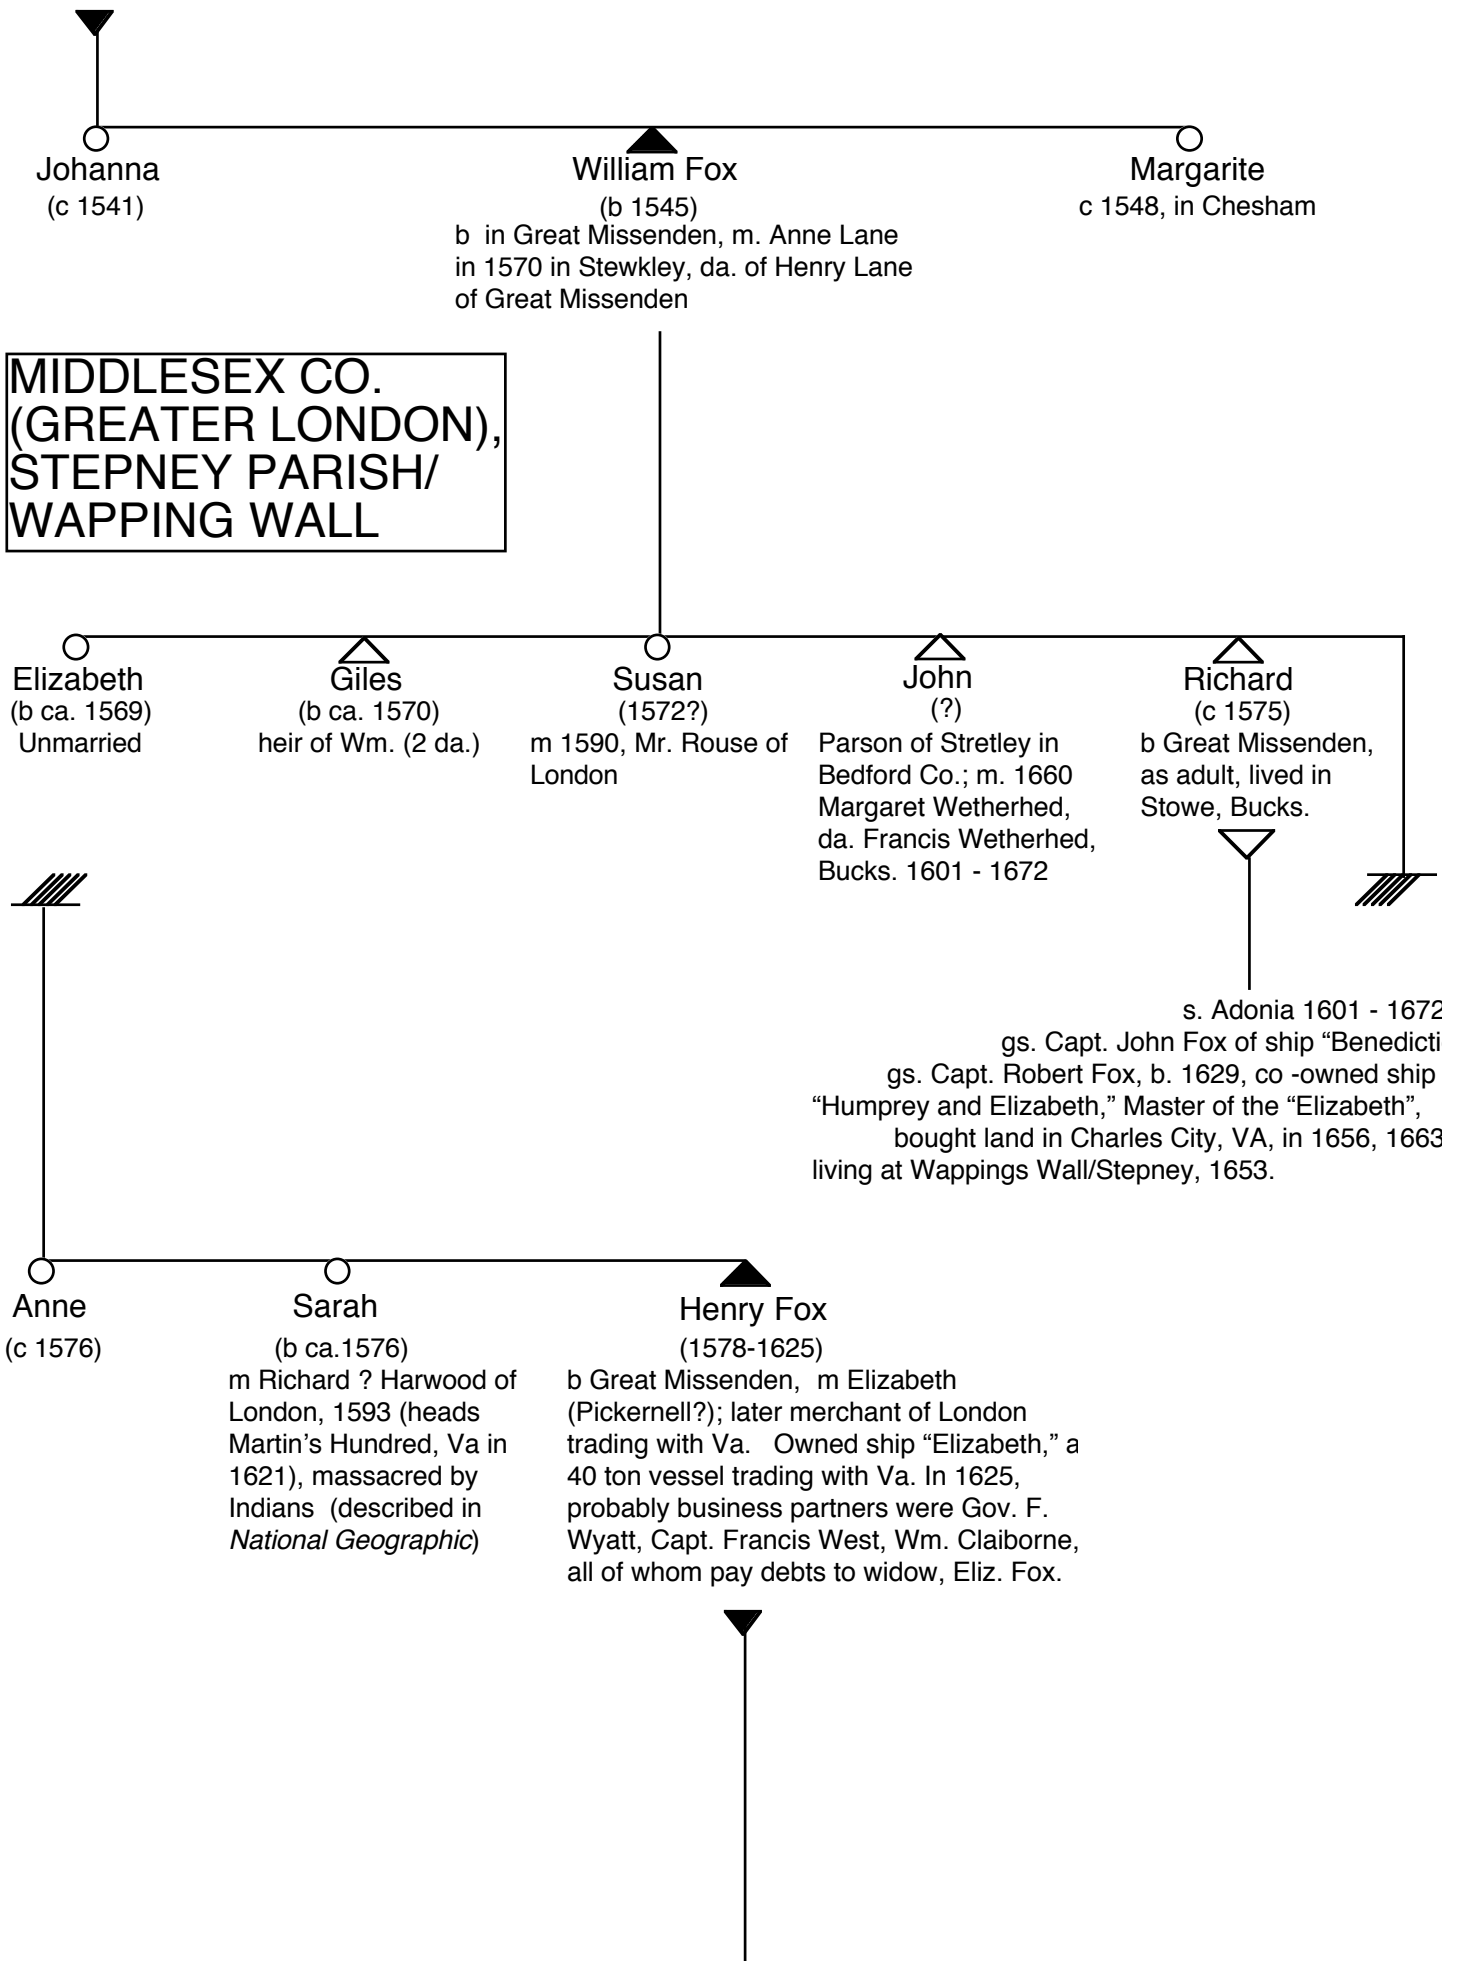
Johanna
(c 1541)

William Fox
(b 1545)
b in Great Missenden, m. Anne Lane in 1570 in Stewkley, da. of Henry Lane of Great Missenden

Margarite
c 1548, in Chesham

MIDDLESEX CO. (GREATER LONDON), STEPNEY PARISH/ WAPPING WALL

Elizabeth
(b ca. 1569)
Unmarried

Giles
(b ca. 1570)
heir of Wm. (2 da.)

Susan
(1572?)
m 1590, Mr. Rouse of London

John
(?)
Parson of Stretley in Bedford Co.; m. 1660 Margaret Wetherhed, da. Francis Wetherhed, Bucks. 1601 - 1672

Richard
(c 1575)
b Great Missenden, as adult, lived in Stowe, Bucks.

s. Adonia 1601 - 1672
gs. Capt. John Fox of ship "Benedicti
gs. Capt. Robert Fox, b. 1629, co -owned ship "Humprey and Elizabeth," Master of the "Elizabeth", bought land in Charles City, VA, in 1656, 1663 living at Wappings Wall/Stepney, 1653.

Anne
(c 1576)

Sarah
(b ca.1576)
m Richard ? Harwood of London, 1593 (heads Martin's Hundred, Va in 1621), massacred by Indians (described in *National Geographic*)

Henry Fox
(1578-1625)
b Great Missenden, m Elizabeth (Pickernell?); later merchant of London trading with Va. Owned ship "Elizabeth," a 40 ton vessel trading with Va. In 1625, probably business partners were Gov. F. Wyatt, Capt. Francis West, Wm. Claiborne, all of whom pay debts to widow, Eliz. Fox.